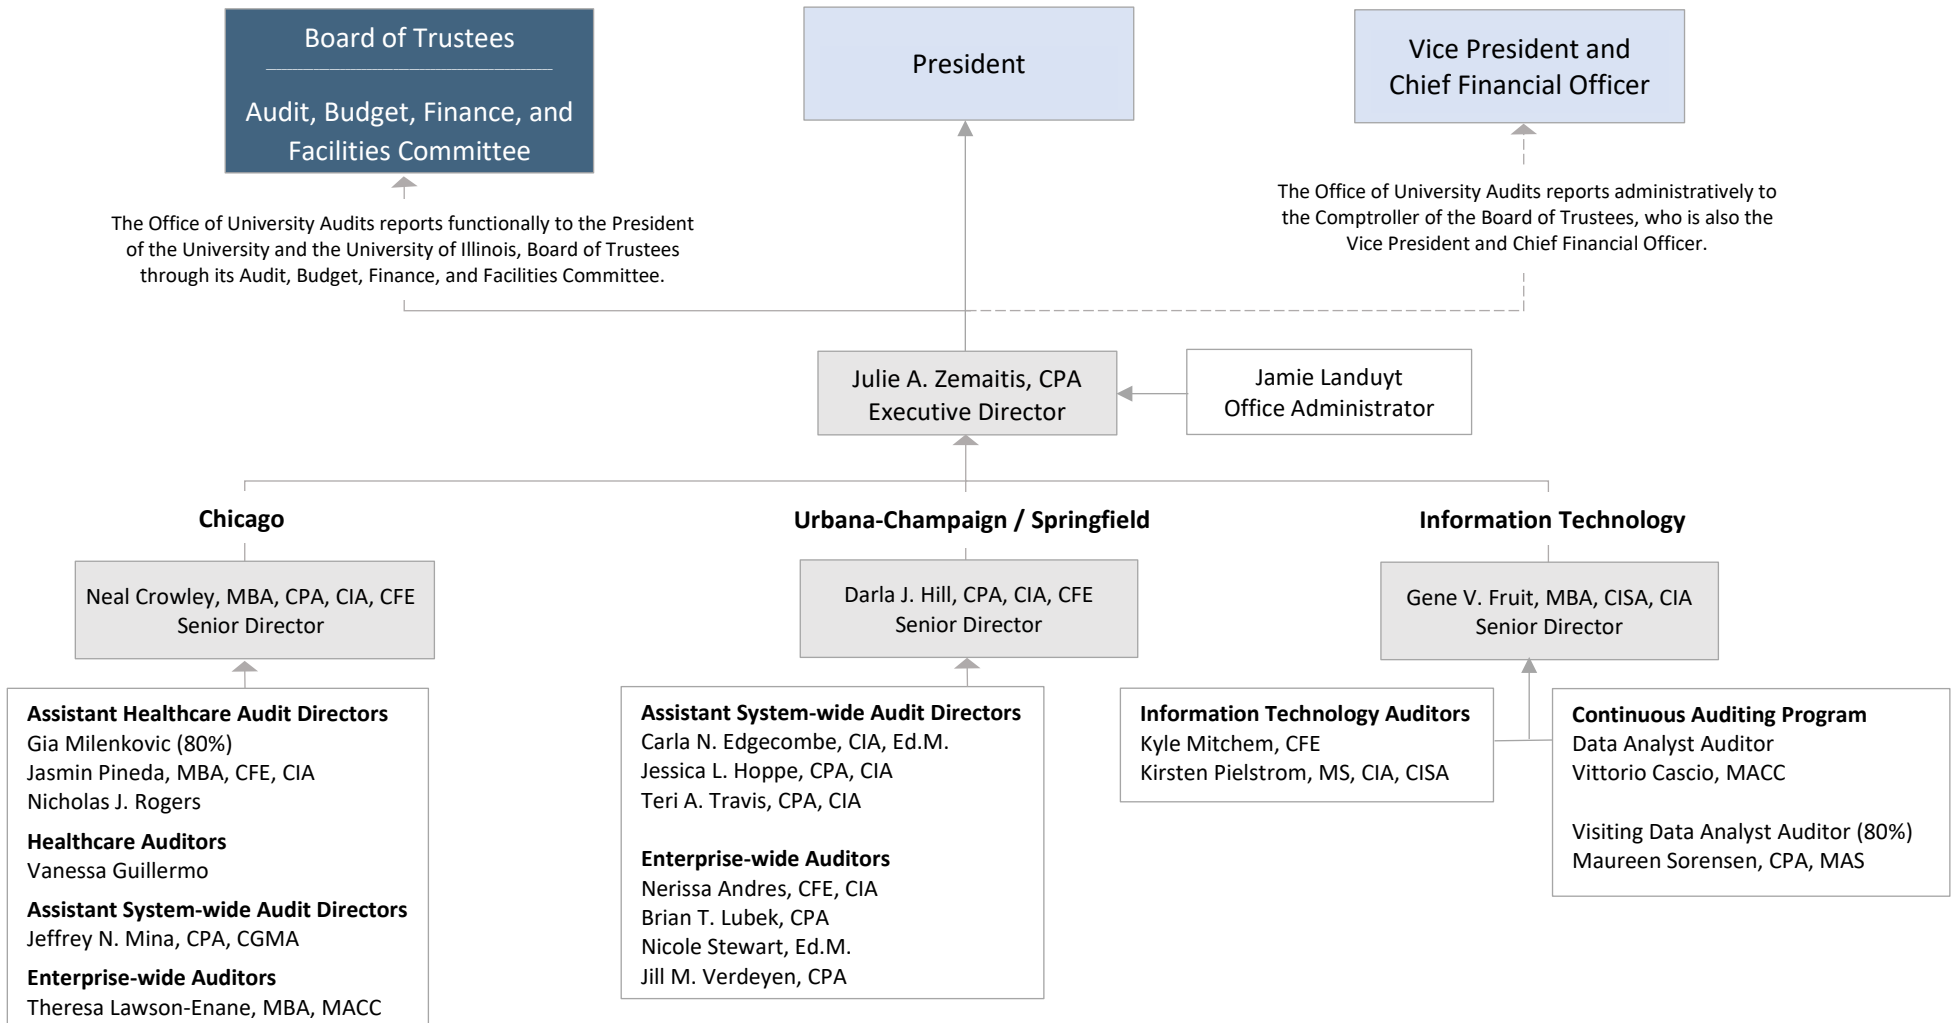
Board of Trustees

Audit, Budget, Finance, and Facilities Committee

President

Vice President and Chief Financial Officer

The Office of University Audits reports functionally to the President of the University and the University of Illinois, Board of Trustees through its Audit, Budget, Finance, and Facilities Committee.

The Office of University Audits reports administratively to the Comptroller of the Board of Trustees, who is also the Vice President and Chief Financial Officer.

Julie A. Zemaitis, CPA
Executive Director

Jamie Landuyt
Office Administrator

Chicago

Urbana-Champaign / Springfield

Information Technology

Neal Crowley, MBA, CPA, CIA, CFE
Senior Director

Darla J. Hill, CPA, CIA, CFE
Senior Director

Gene V. Fruit, MBA, CISA, CIA
Senior Director

**Assistant Healthcare Audit Directors**
Gia Milenkovic (80%)
Jasmin Pineda, MBA, CFE, CIA
Nicholas J. Rogers

**Healthcare Auditors**
Vanessa Guillermo

**Assistant System-wide Audit Directors**
Jeffrey N. Mina, CPA, CGMA

**Enterprise-wide Auditors**
Theresa Lawson-Enane, MBA, MACC

**Assistant System-wide Audit Directors**
Carla N. Edgecombe, CIA, Ed.M.
Jessica L. Hoppe, CPA, CIA
Teri A. Travis, CPA, CIA

**Enterprise-wide Auditors**
Nerissa Andres, CFE, CIA
Brian T. Lubek, CPA
Nicole Stewart, Ed.M.
Jill M. Verdeyen, CPA

**Information Technology Auditors**
Kyle Mitchem, CFE
Kirsten Pielstrom, MS, CIA, CISA

**Continuous Auditing Program**
Data Analyst Auditor
Vittorio Cascio, MACC

Visiting Data Analyst Auditor (80%)
Maureen Sorensen, CPA, MAS